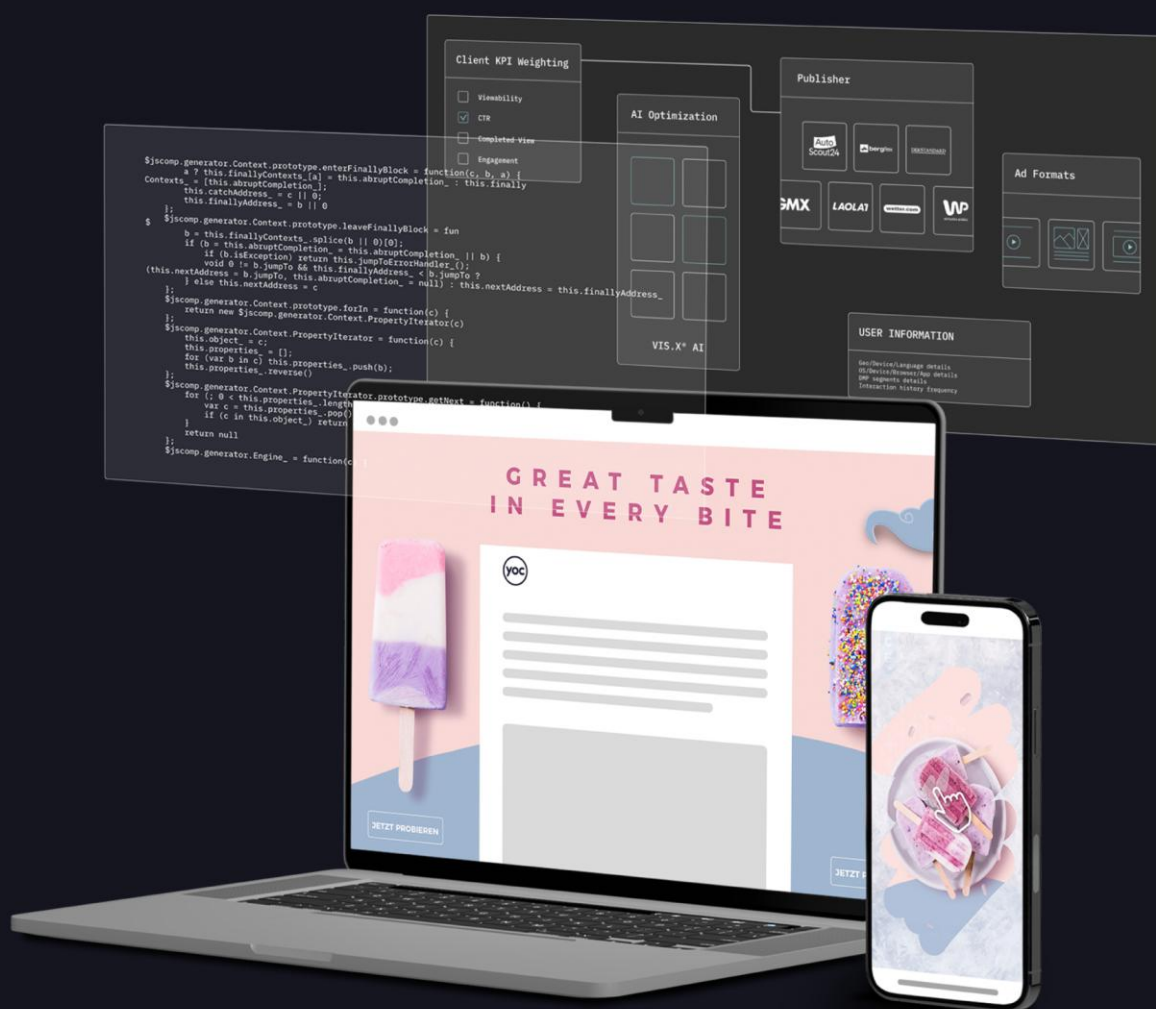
Client KPI Weighting

Viewability

CTR

Completed View

Engagement

AI Optimization

VIS.X® AI

Publisher

AutoScout24

bergfex

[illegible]

GMX

LAOLA1

wetter.com

WP

Ad Formats

USER INFORMATION

Geo/Device/Language details
OS/Device/Browser/App details
DMP segments details
Interaction history frequency

$jscomp.generator.Context.prototype.enterFinallyBlock = function(c, b, a) {
a ? this.finallyContexts_[a] = this.abruptCompletion_ : this.finally
Contexts_ = [this.abruptCompletion_];
this.catchAddress_ = c || 0;
this.finallyAddress_ = b || 0
};
$ $jscomp.generator.Context.prototype.leaveFinallyBlock = fun
b = this.finallyContexts_.splice(b || 0)[0];
if (b = this.abruptCompletion_ = this.abruptCompletion_ || b) {
if (b.isException) return this.jumpToErrorHandler_();
void 0 != b.jumpTo && this.finallyAddress_ < b.jumpTo ?
(this.nextAddress = b.jumpTo, this.abruptCompletion_ = null) : this.nextAddress = this.finallyAddress_
} else this.nextAddress = c
};
$jscomp.generator.Context.prototype.forIn = function(c) {
return new $jscomp.generator.Context.PropertyIterator(c)
};
$jscomp.generator.Context.PropertyIterator = function(c) {
this.object_ = c;
this.properties_ = [];
for (var b in c) this.properties_.push(b);
this.properties_.reverse()
};
$jscomp.generator.Context.PropertyIterator.prototype.getNext = function() {
for (; 0 < this.properties_.length
var c = this.properties_.pop()
if (c in this.object_) return
}
return null
};
$jscomp.generator.Engine_ = function(c)

GREAT TASTE IN EVERY BITE

yoc

JETZT PROBIEREN

JETZT P